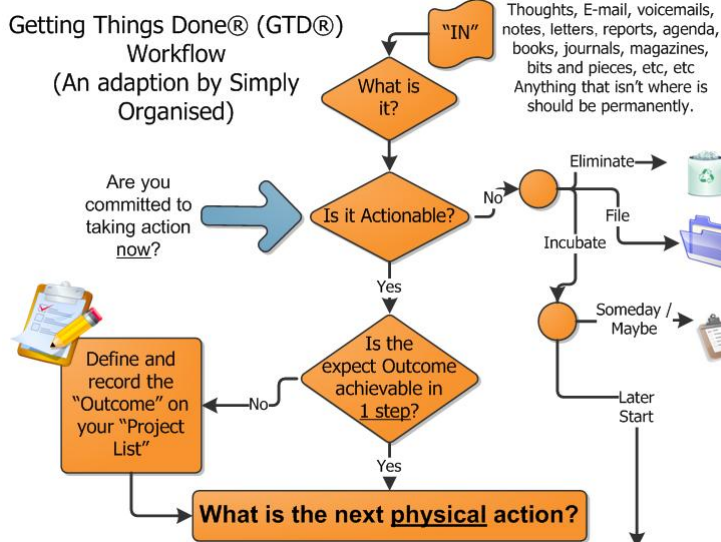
Getting Things Done® (GTD®) Workflow
(An adaption by Simply Organised)

"IN"

Thoughts, E-mail, voicemails, notes, letters, reports, agenda, books, journals, magazines, bits and pieces, etc, etc
Anything that isn't where is should be permanently.

What is it?

Are you committed to taking action now?

Is it Actionable?

No

Eliminate

File

Incubate

Yes

Someday / Maybe

Later Start

Define and record the "Outcome" on your "Project List"

No

Is the expect Outcome achievable in 1 step?

Yes

What is the next physical action?